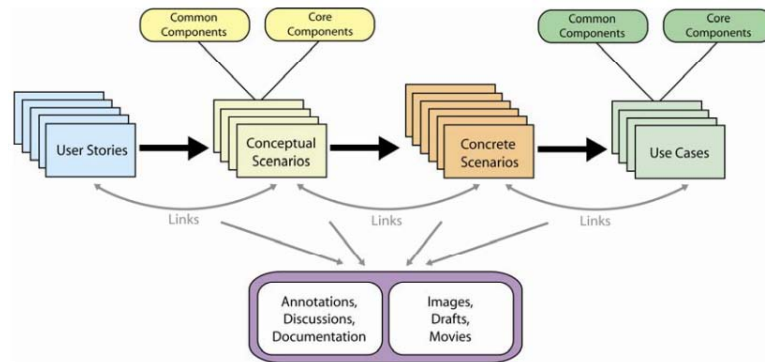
Common Components

Core Components

Common Components

Core Components

User Stories

Conceptual Scenarios

Concrete Scenarios

Use Cases

Links

Links

Links

Annotations, Discussions, Documentation

Images, Drafts, Movies